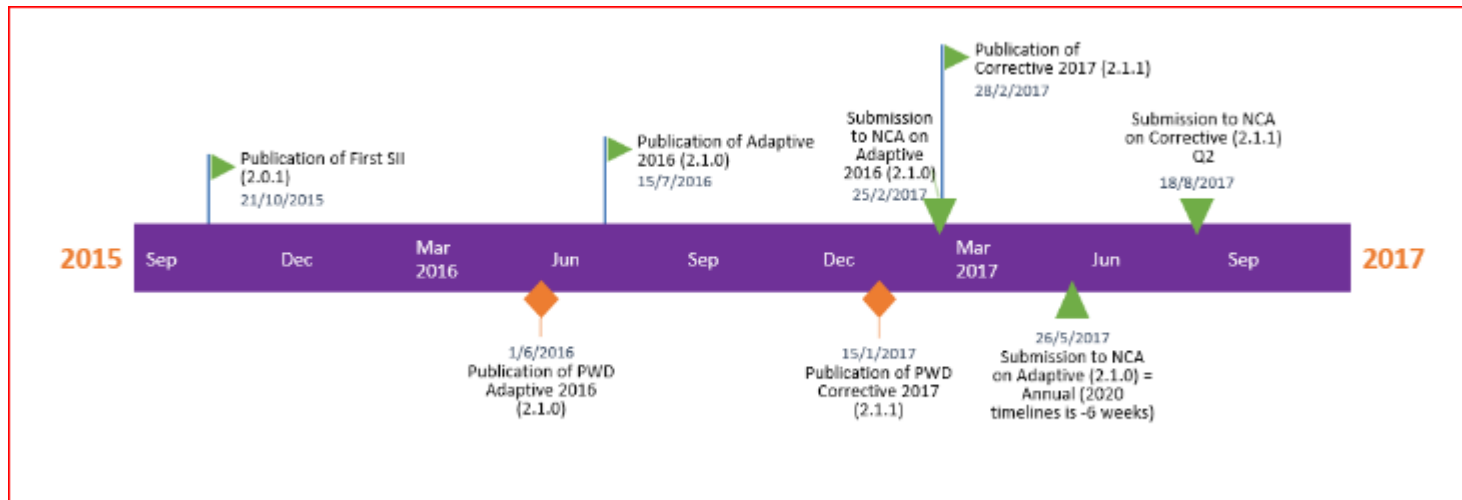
Publication of Corrective 2017 (2.1.1)
28/2/2017

Submission to NCA on Adaptive 2016 (2.1.0)
25/2/2017

Submission to NCA on Corrective (2.1.1) Q2
18/8/2017

Publication of Adaptive 2016 (2.1.0)
15/7/2016

Publication of First SII (2.0.1)
21/10/2015

2015 Sep Dec Mar 2016 Jun Sep Dec Mar 2017 Jun Sep 2017

1/6/2016
Publication of PWD Adaptive 2016 (2.1.0)

15/1/2017
Publication of PWD Corrective 2017 (2.1.1)

26/5/2017
Submission to NCA on Adaptive (2.1.0) = Annual (2020 timelines is -6 weeks)